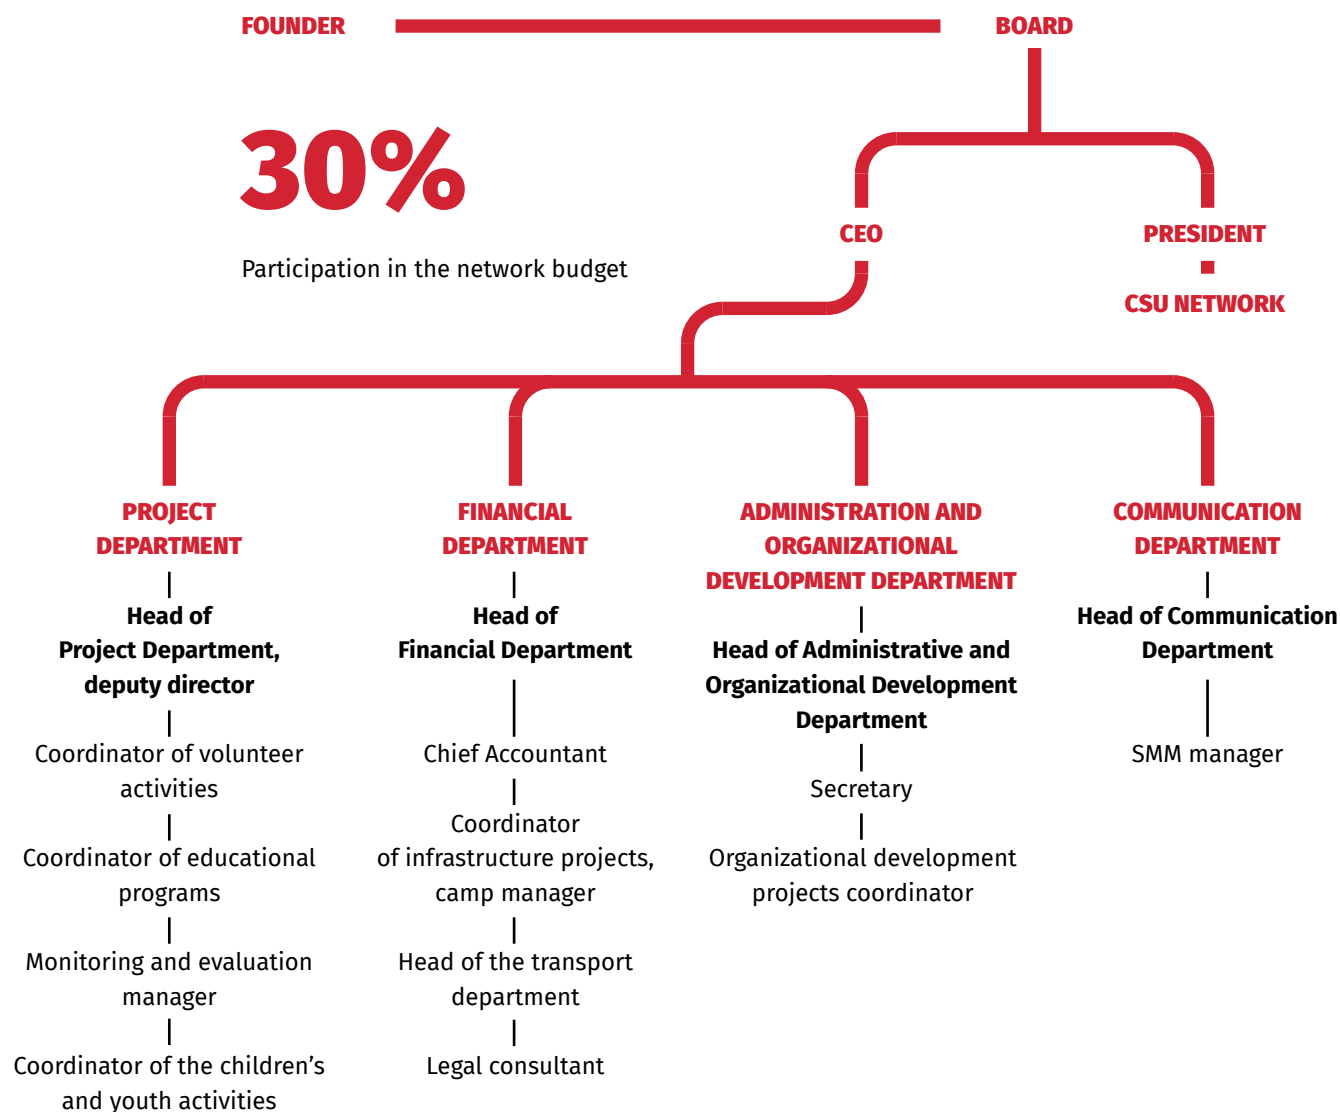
FOUNDER

BOARD

30%

Participation in the network budget

CEO

PRESIDENT

CSU NETWORK

PROJECT DEPARTMENT

Head of Project Department, deputy director

Coordinator of volunteer activities

Coordinator of educational programs

Monitoring and evaluation manager

Coordinator of the children's and youth activities

FINANCIAL DEPARTMENT

Head of Financial Department

Chief Accountant

Coordinator of infrastructure projects, camp manager

Head of the transport department

Legal consultant

ADMINISTRATION AND ORGANIZATIONAL DEVELOPMENT DEPARTMENT

Head of Administrative and Organizational Development Department

Secretary

Organizational development projects coordinator

COMMUNICATION DEPARTMENT

Head of Communication Department

SMM manager